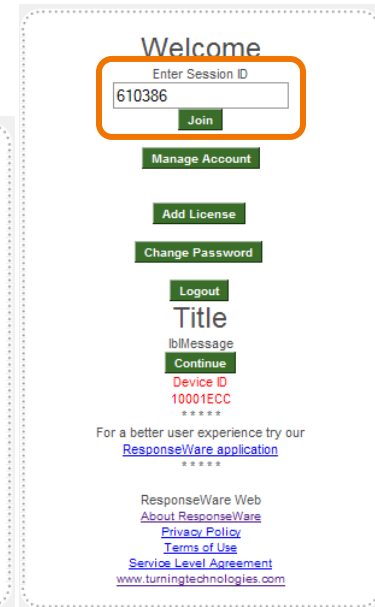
Welcome
Enter Session ID
610386
Join

Manage Account

Add License

Change Password

Logout
Title
lblMessage
Continue
Device ID
10001ECC
*****
For a better user experience try our
ResponseWare application
*****

ResponseWare Web
About ResponseWare
Privacy Policy
Terms of Use
Service Level Agreement
www.turningtechnologies.com